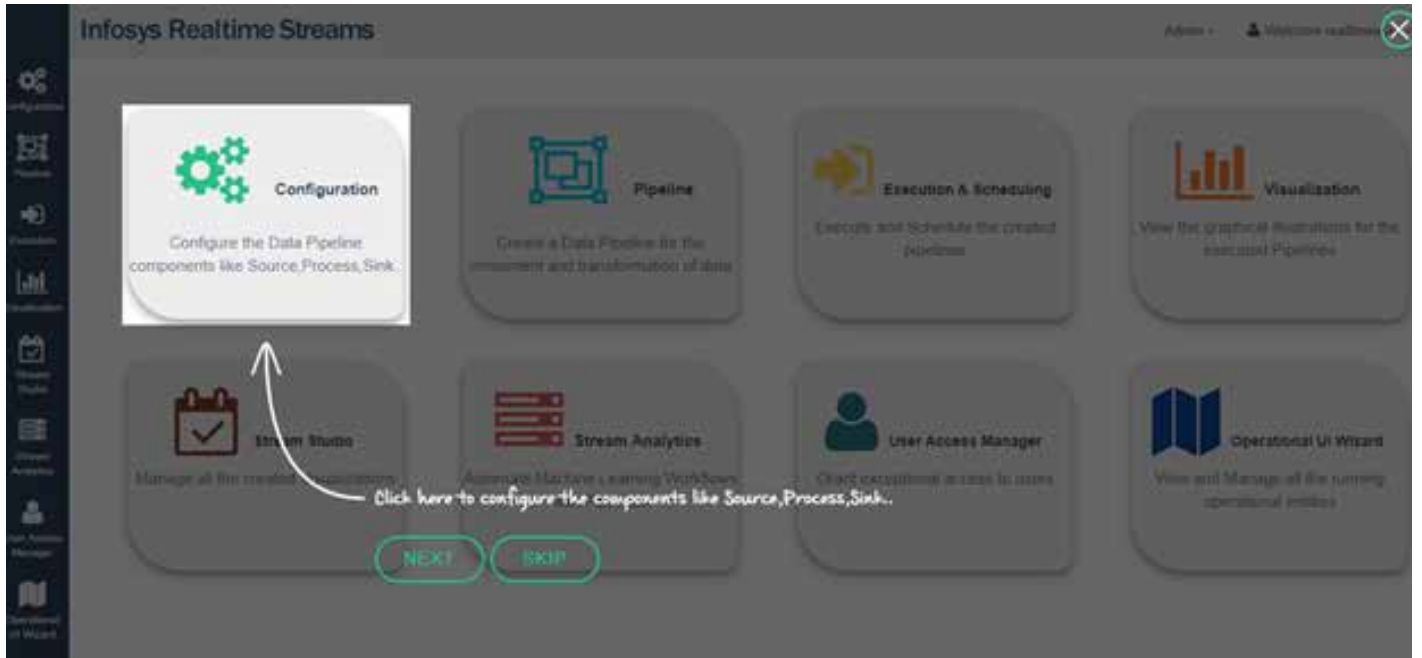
Infosys Realtime Streams

Admin ▾ Welcome realtime

Configuration

Pipeline

Execution

Visualization

Stream Studio

Stream Analytics

User Access Manager

Operational UI Wizard

Configuration

Configure the Data Pipeline components like Source,Process,Sink.

Pipeline

Create a Data Pipeline for the movement and transformation of data

Execution & Scheduling

Execute and Schedule the created pipelines

Visualization

View the graphical illustrations for the executed Pipelines

Stream Studio

Manage all the created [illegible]

Stream Analytics

Automate Machine Learning Workflows

User Access Manager

Grant exceptional access to users

Operational UI Wizard

View and Manage all the running operational entities

Click here to configure the components like Source,Process,Sink..

NEXT

SKIP